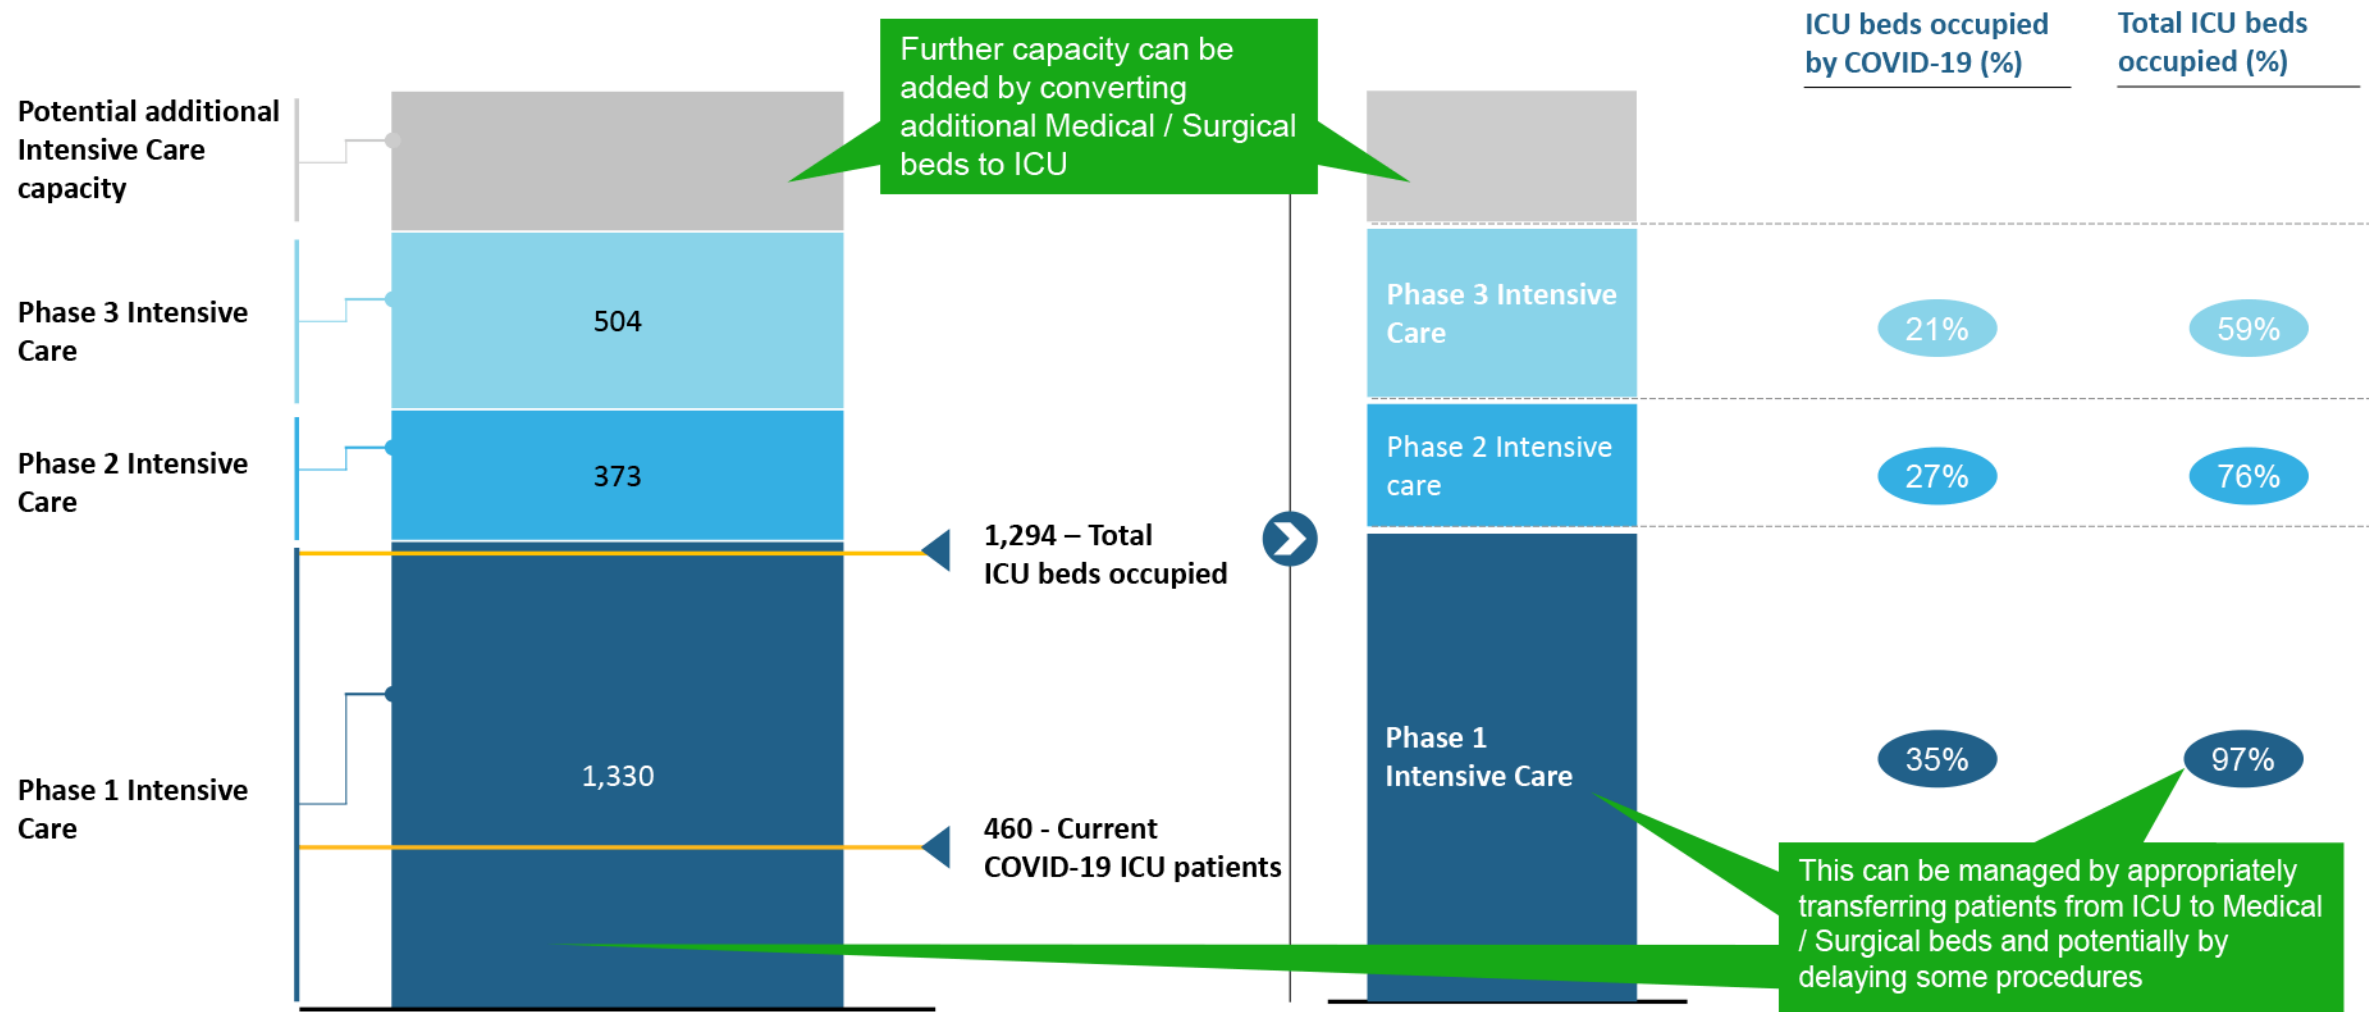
Further capacity can be added by converting additional Medical / Surgical beds to ICU

ICU beds occupied by COVID-19 (%)

Total ICU beds occupied (%)

Potential additional Intensive Care capacity

Phase 3 Intensive Care

504

Phase 3 Intensive Care

21%

59%

Phase 2 Intensive Care

373

Phase 2 Intensive care

27%

76%

1,294 – Total ICU beds occupied

Phase 1 Intensive Care

1,330

Phase 1 Intensive Care

35%

97%

460 - Current COVID-19 ICU patients

This can be managed by appropriately transferring patients from ICU to Medical / Surgical beds and potentially by delaying some procedures